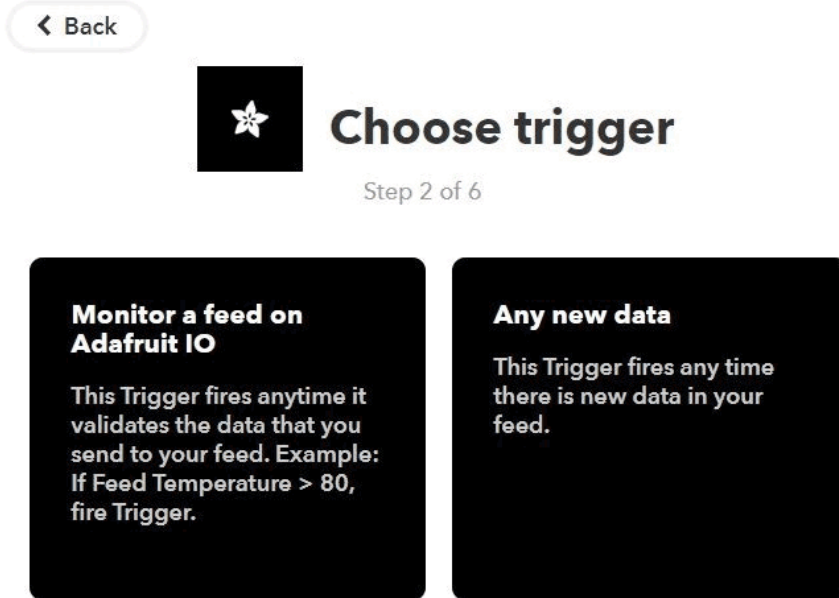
Back

Choose trigger

Step 2 of 6

Monitor a feed on Adafruit IO

This Trigger fires anytime it validates the data that you send to your feed. Example: If Feed Temperature > 80, fire Trigger.

Any new data

This Trigger fires any time there is new data in your feed.